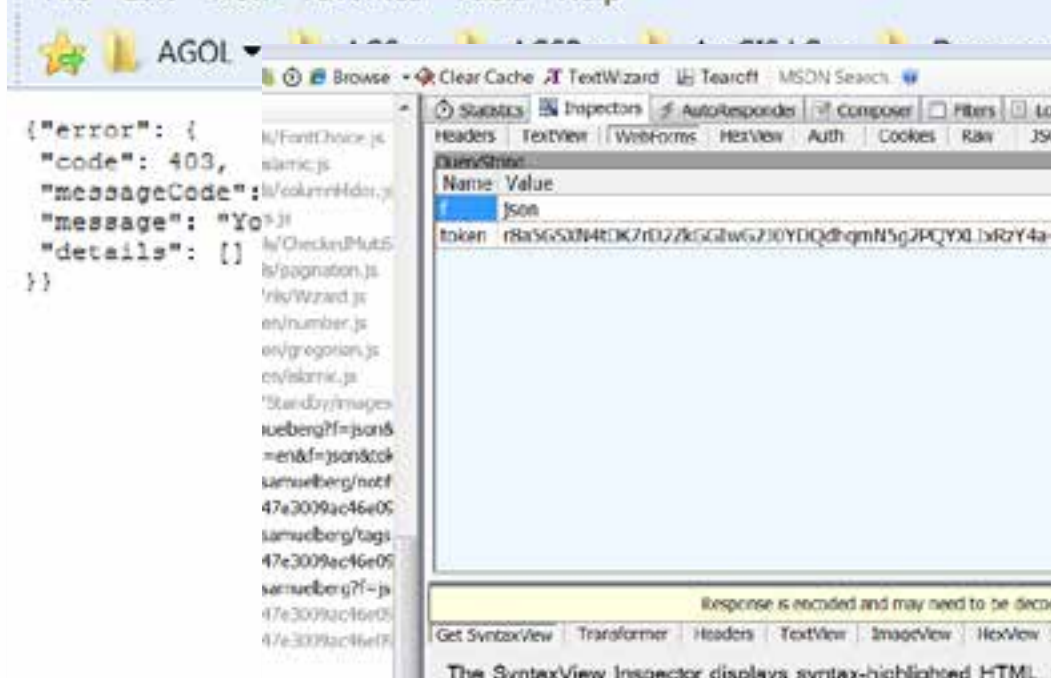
AGOL

{"error": {
"code": 403,
"messageCode":
"message": "Yo
"details": []
}}

Browse Clear Cache TextWizard Tearoff MSDN Search

Statistics Inspectors AutoResponder Composer Filters Lo
Headers TextView WebForms HexView Auth Cookies Raw JS
QueryString

| Name | Value |
|---|---|
| f | json |
| token | r8a5G5XN4tDK7rD2ZkGGbwG230YDQdhqmN5g2PQYXLbRzY4a- |

Response is encoded and may need to be deco

Get SyntaxView Transformer Headers TextView ImageView HexView

The SyntaxView Inspector displays syntax-highlighted HTML

/FontChoice.js
islamic.js
/columnHider.js
js
/CheckedMultiS
s/pagination.js
/Wizard.js
en/number.js
en/gregorian.js
en/islamic.js
Standby/images
uelberg?f=json&
=en&f=json&cok
samuelberg/notif
47e3009ac46e09
samuelberg/tags
47e3009ac46e09
samuelberg?f=js
47e3009ac46e09
47e3009ac46ef